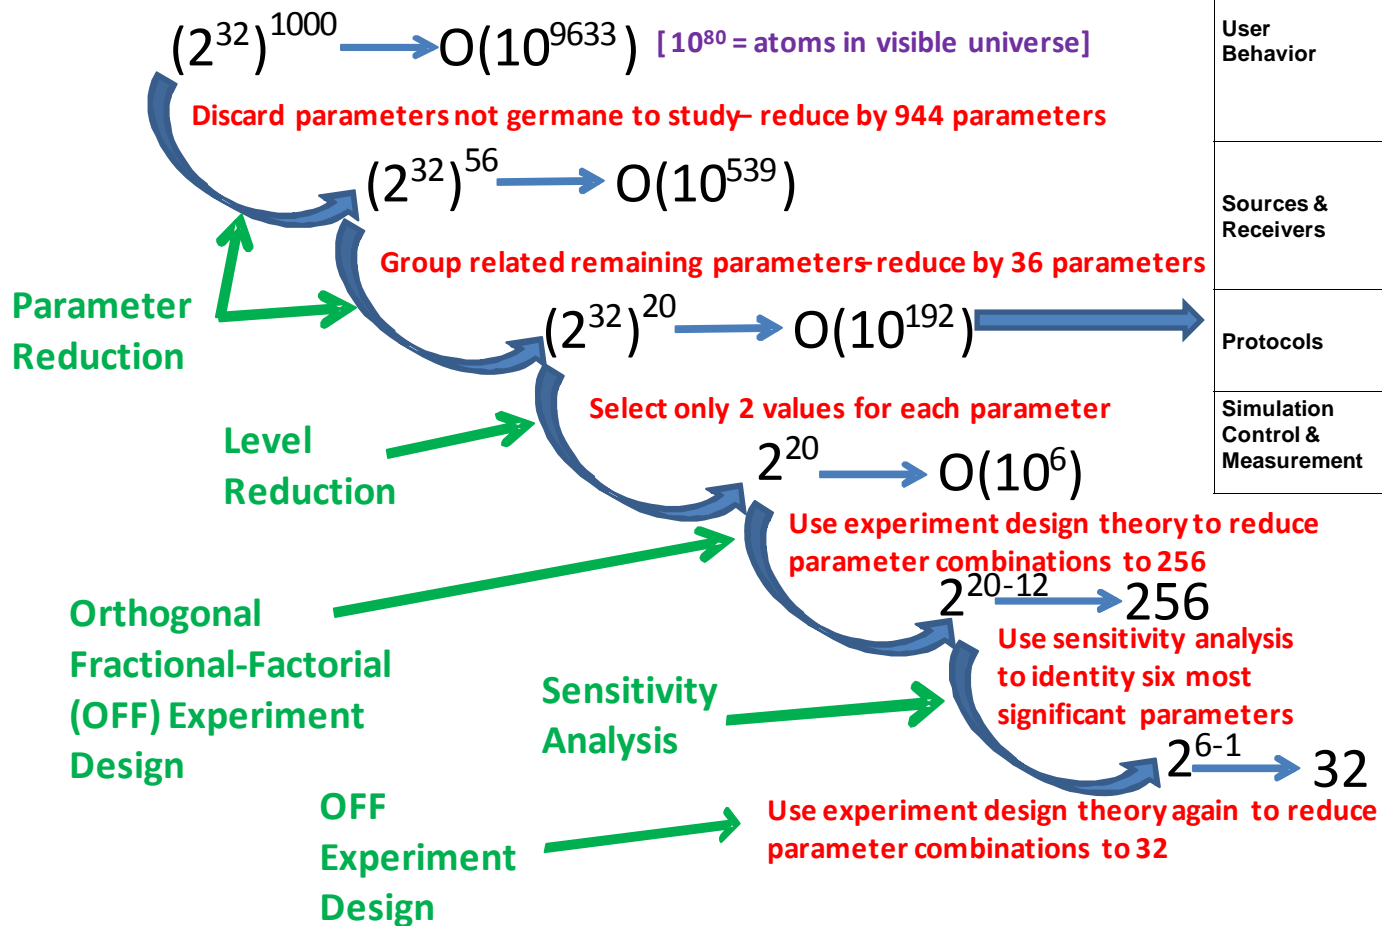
$(2^{32})^{1000}$ → $O(10^{9633})$ [$10^{80}$ = atoms in visible universe]

Discard parameters not germane to study– reduce by 944 parameters

$(2^{32})^{56}$ → $O(10^{539})$

Group related remaining parameters-reduce by 36 parameters

$(2^{32})^{20}$ → $O(10^{192})$

Select only 2 values for each parameter

$2^{20}$ → $O(10^{6})$

Use experiment design theory to reduce parameter combinations to 256

$2^{20-12}$ → 256

Use sensitivity analysis to identity six most significant parameters

$2^{6-1}$ → 32

Use experiment design theory again to reduce parameter combinations to 32

Parameter Reduction

Level Reduction

Orthogonal Fractional-Factorial (OFF) Experiment Design

Sensitivity Analysis

OFF Experiment Design

| User Behavior |
|---|
| Sources & Receivers |
| Protocols |
| Simulation Control & Measurement |